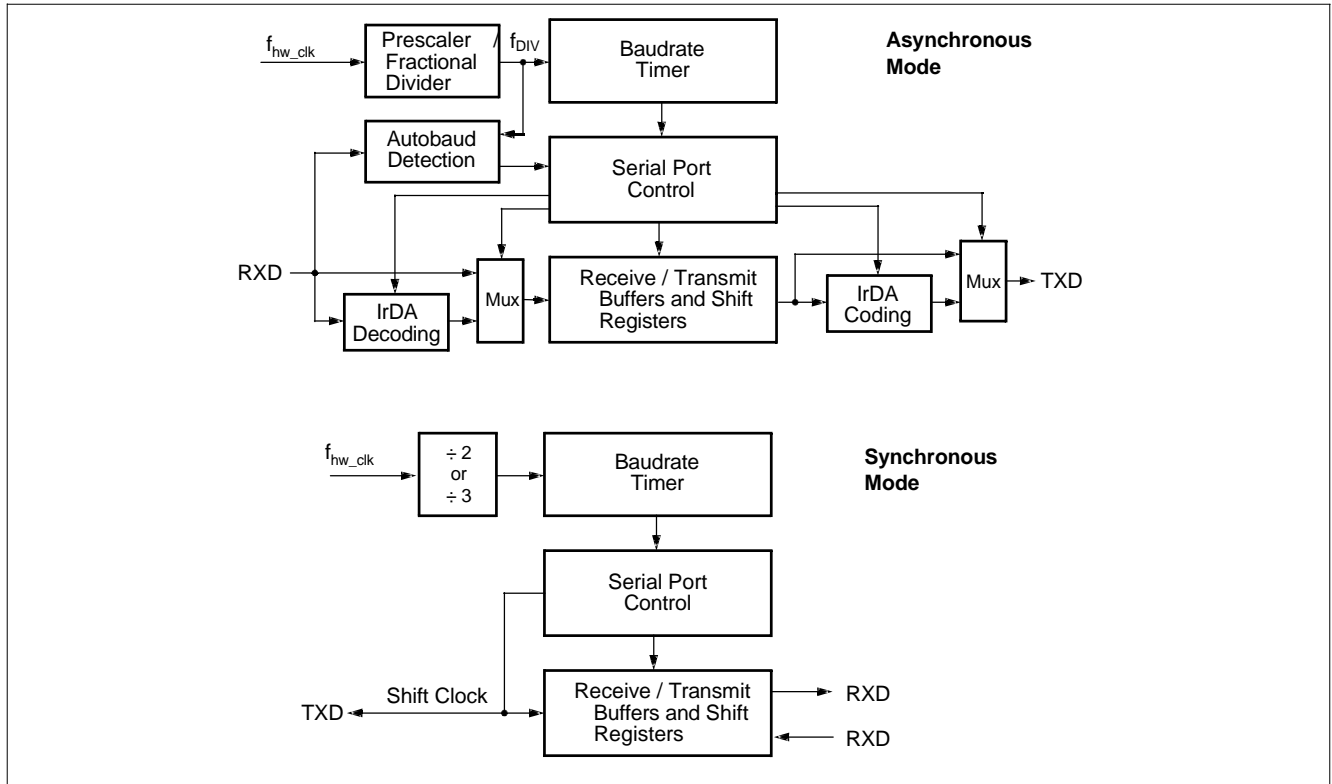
$f_{hw\_clk}$

Prescaler / Fractional Divider

$f_{DIV}$

Baudrate Timer

Asynchronous Mode

Autobaud Detection

Serial Port Control

RXD

IrDA Decoding

Mux

Receive / Transmit Buffers and Shift Registers

IrDA Coding

Mux

TXD

$f_{hw\_clk}$

÷ 2 or ÷ 3

Baudrate Timer

Synchronous Mode

Serial Port Control

Shift Clock

TXD

Receive / Transmit Buffers and Shift Registers

RXD

RXD